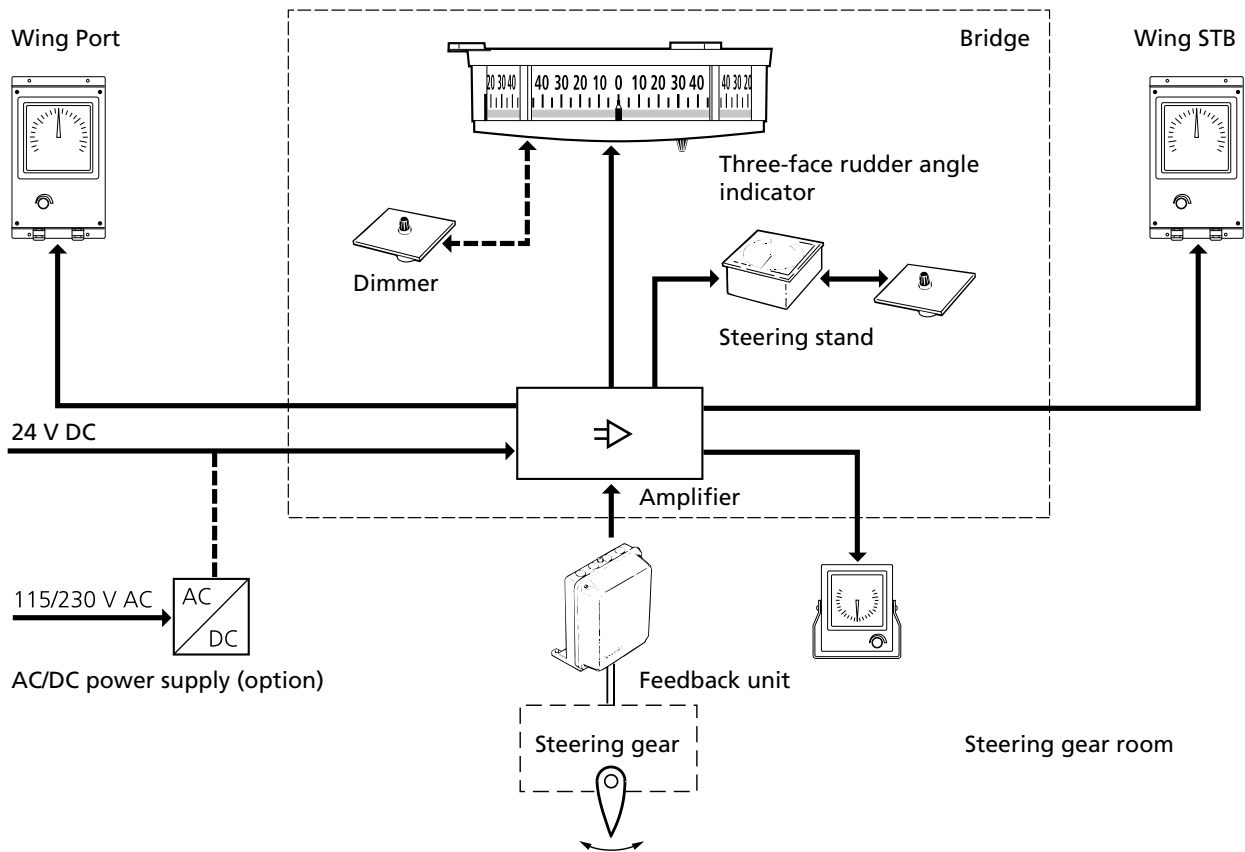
Wing Port

Bridge

Wing STB

20 30 40 | 40 30 20 10 0 10 20 30 40 | 40 30 20

Three-face rudder angle indicator

Dimmer

Steering stand

24 V DC

Amplifier

115/230 V AC

AC

DC

AC/DC power supply (option)

Feedback unit

Steering gear

Steering gear room